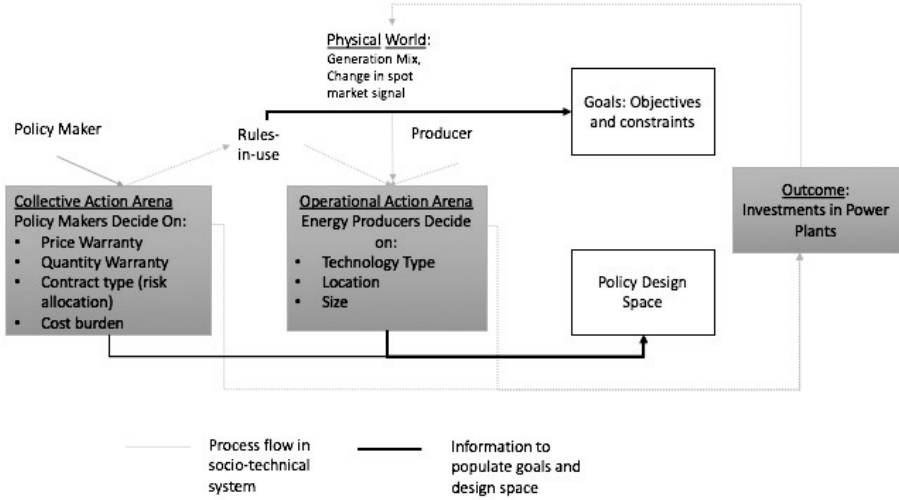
Physical World: Generation Mix, Change in spot market signal

Goals: Objectives and constraints

Policy Maker

Rules-in-use

Producer

Collective Action Arena
Policy Makers Decide On:
• Price Warranty
• Quantity Warranty
• Contract type (risk allocation)
• Cost burden

Operational Action Arena
Energy Producers Decide on:
• Technology Type
• Location
• Size

Outcome: Investments in Power Plants

Policy Design Space

Process flow in socio-technical system

Information to populate goals and design space